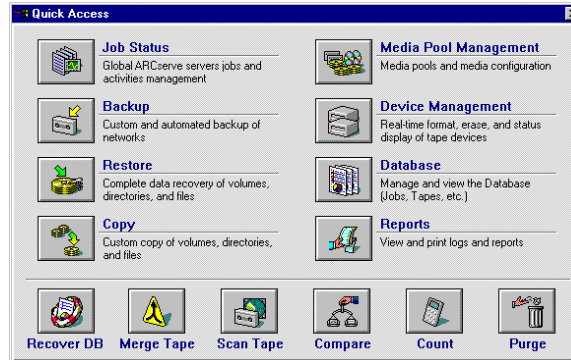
Quick Access

Job Status
Global ARCserve servers jobs and activities management

Backup
Custom and automated backup of networks

Restore
Complete data recovery of volumes, directories, and files

Copy
Custom copy of volumes, directories, and files

Media Pool Management
Media pools and media configuration

Device Management
Real-time format, erase, and status display of tape devices

Database
Manage and view the Database (Jobs, Tapes, etc.)

Reports
View and print logs and reports

Recover DB
Merge Tape
Scan Tape
Compare
Count
Purge